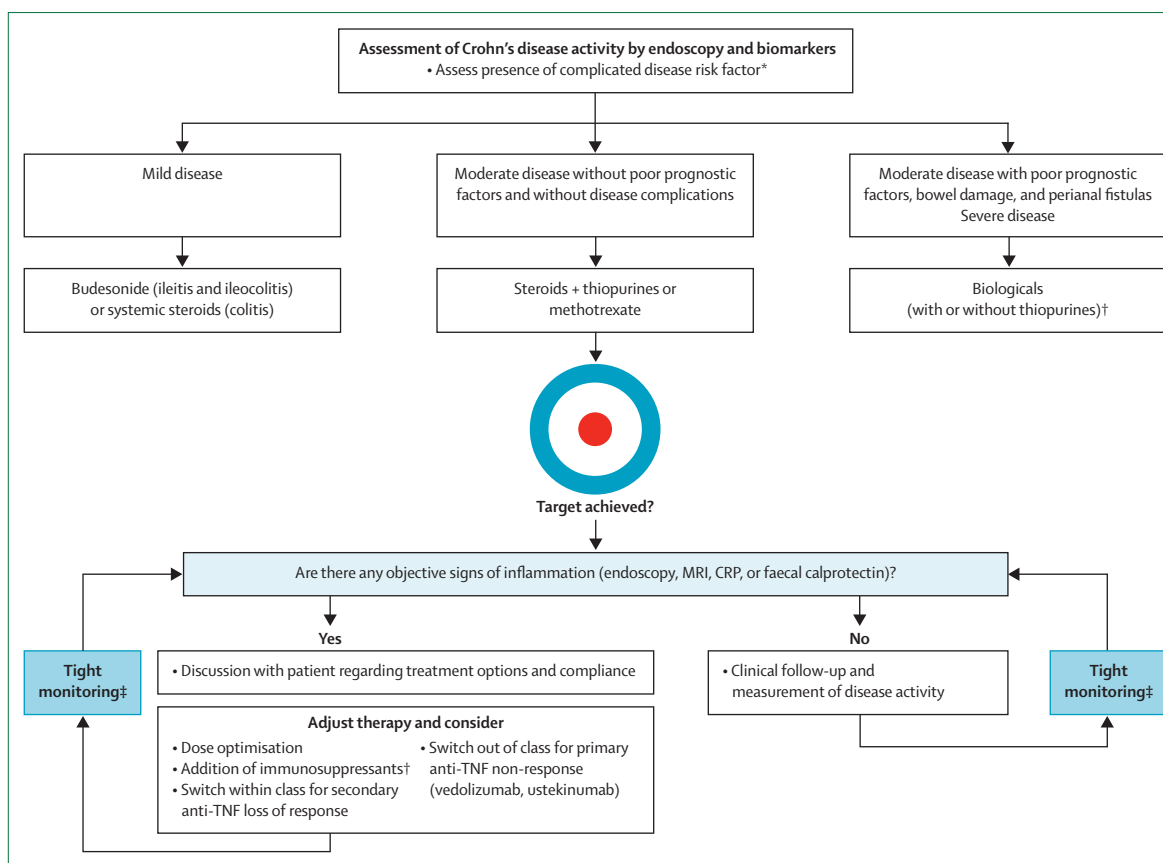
**Assessment of Crohn's disease activity by endoscopy and biomarkers**
• Assess presence of complicated disease risk factor*

Mild disease

Moderate disease without poor prognostic factors and without disease complications

Moderate disease with poor prognostic factors, bowel damage, and perianal fistulas
Severe disease

Budesonide (ileitis and ileocolitis) or systemic steroids (colitis)

Steroids + thiopurines or methotrexate

Biologicals (with or without thiopurines)†

**Target achieved?**

Are there any objective signs of inflammation (endoscopy, MRI, CRP, or faecal calprotectin)?

**Yes**

**No**

**Tight monitoring‡**

• Discussion with patient regarding treatment options and compliance

**Adjust therapy and consider**
• Dose optimisation
• Addition of immunosuppressants†
• Switch within class for secondary anti-TNF loss of response
• Switch out of class for primary anti-TNF non-response (vedolizumab, ustekinumab)

• Clinical follow-up and measurement of disease activity

**Tight monitoring‡**